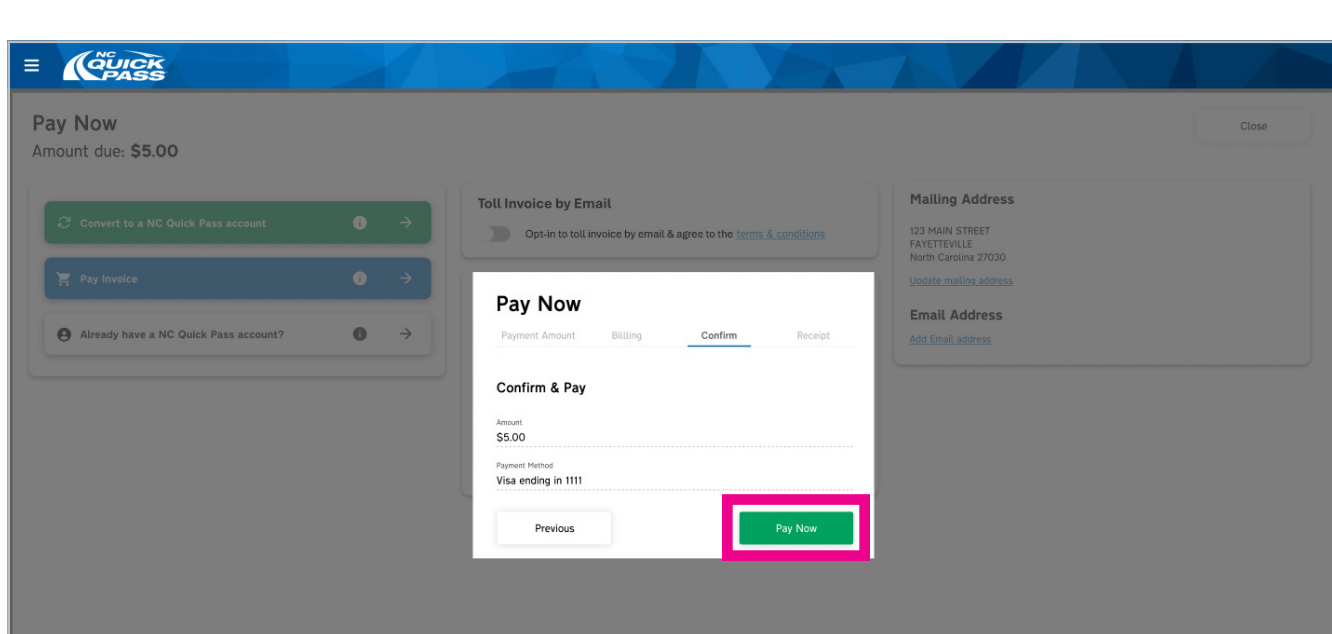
NC QUICK PASS

Pay Now
Amount due: $5.00

Close

Convert to a NC Quick Pass account

Pay Invoice

Already have a NC Quick Pass account?

Toll Invoice by Email

Opt-in to toll invoice by email & agree to the terms & conditions

Mailing Address

123 MAIN STREET
FAYETTEVILLE
North Carolina 27030

Update mailing address

Email Address

Add Email address

Pay Now

Payment Amount | Billing | Confirm | Receipt

Confirm & Pay

Amount
$5.00

Payment Method
Visa ending in 1111

Previous

Pay Now